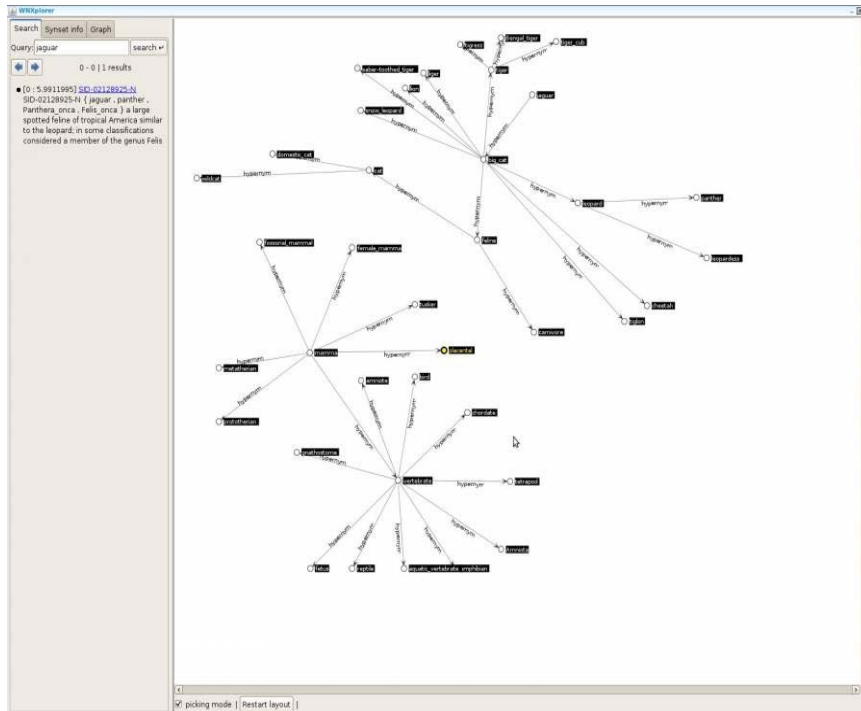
WNXplorer

Search | Synset info | Graph

Query: jaguar | search ↵

0 - 0 | 1 results

[0 : 5.9911995] SID-02128925-N
SID-02128925-N { jaguar , panther , Panthera_onca , Felis_onca } a large spotted feline of tropical America similar to the leopard; in some classifications considered a member of the genus Felis

tigress
Bengal_tiger
tiger_cub
hypernym
tiger
saber-toothed_tiger
liger
lion
jaguar
snow_leopard
hypernym
hypernym
hypernym
big_cat
domestic_cat
hypernym
wildcat
hypernym
cat
hypernym
leopard
hypernym
panther
hypernym
hypernym
leopardess
feline
hypernym
hypernym
cheetah
tiglon
fossorial_mammal
female_mammal
hypernym
hypernym
tusker
hypernym
carnivore
mammal
hypernym
placental
hypernym
metatherian
hypernym
prototherian
amniota
bird
chordate
hypernym
hypernym
hypernym
gnathostome
hypernym
vertebrate
hypernym
tetrapod
hypernym
hypernym
hypernym
hypernym
hypernym
Amniota
fetus
reptile
aquatic_vertebrate_amphibian

picking mode | Restart layout |